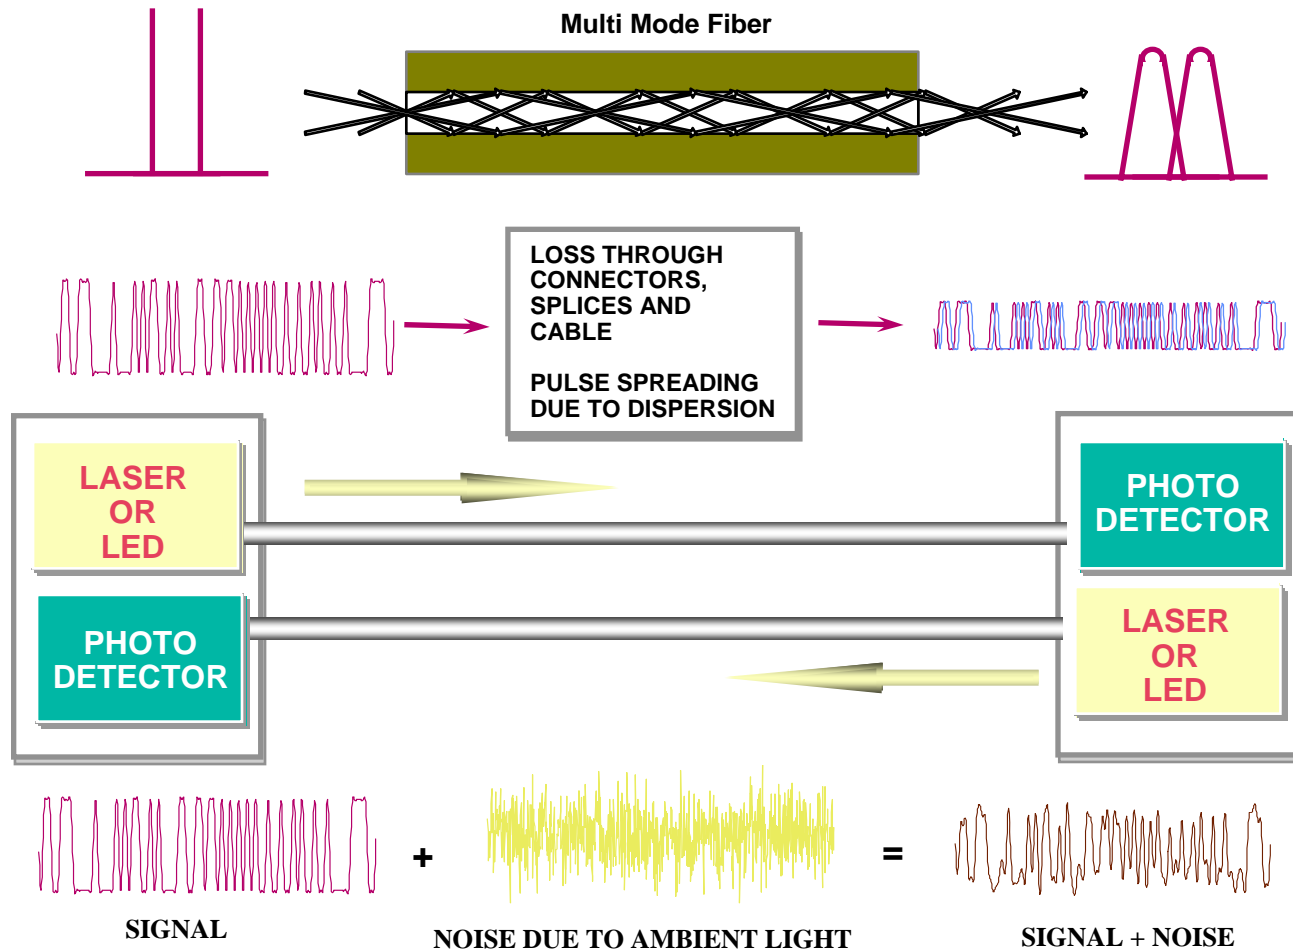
Multi Mode Fiber

LOSS THROUGH CONNECTORS, SPLICES AND CABLE

PULSE SPREADING DUE TO DISPERSION

LASER OR LED

PHOTO DETECTOR

PHOTO DETECTOR

LASER OR LED

+

=

SIGNAL

NOISE DUE TO AMBIENT LIGHT

SIGNAL + NOISE